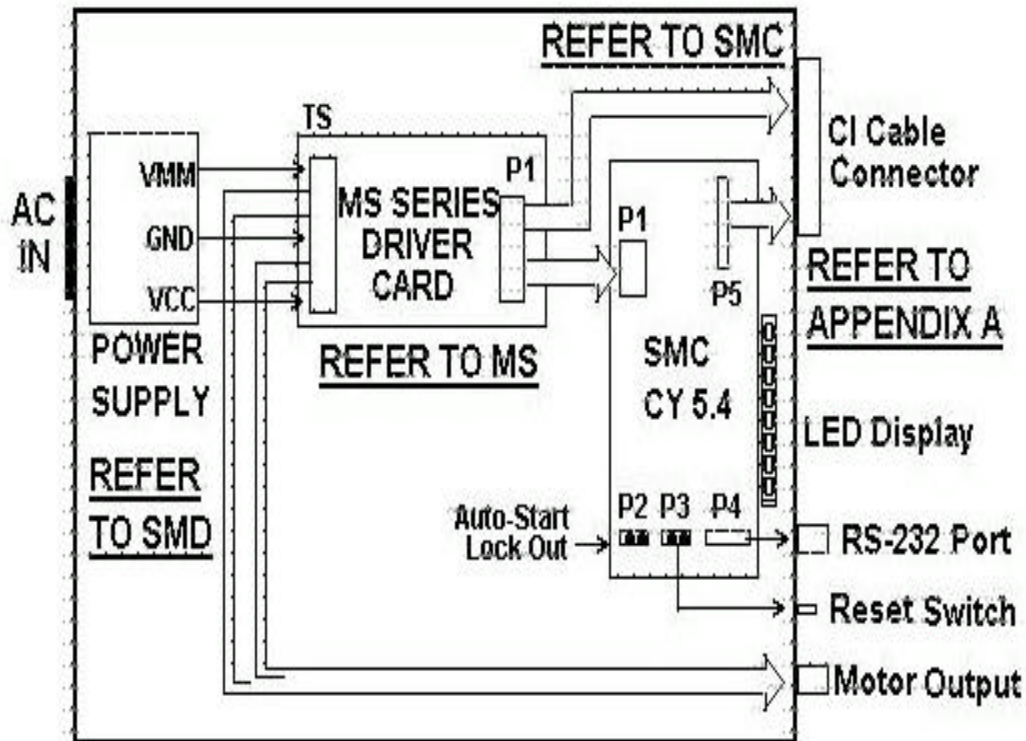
REFER TO SMC

CI Cable Connector

AC IN

VMM
GND
VCC

POWER SUPPLY

REFER TO SMD

TS

MS SERIES DRIVER CARD

P1

REFER TO MS

P1

P5

SMC CY 5.4

REFER TO APPENDIX A

LED Display

Auto-Start Lock Out

P2 P3 P4

RS-232 Port

Reset Switch

Motor Output